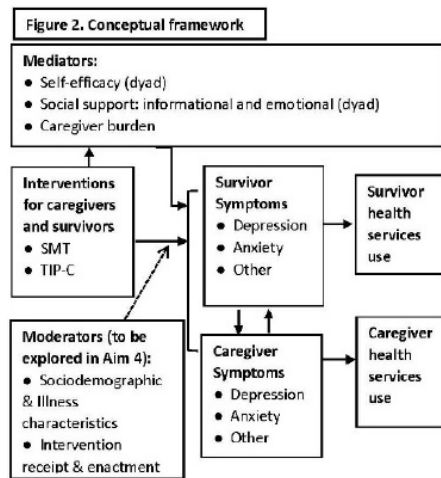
Figure 2. Conceptual framework

Mediators:
• Self-efficacy (dyad)
• Social support: informational and emotional (dyad)
• Caregiver burden

Interventions for caregivers and survivors
• SMT
• TIP-C

Moderators (to be explored in Aim 4):
• Sociodemographic & Illness characteristics
• Intervention receipt & enactment

Survivor Symptoms
• Depression
• Anxiety
• Other

Survivor health services use

Caregiver Symptoms
• Depression
• Anxiety
• Other

Caregiver health services use